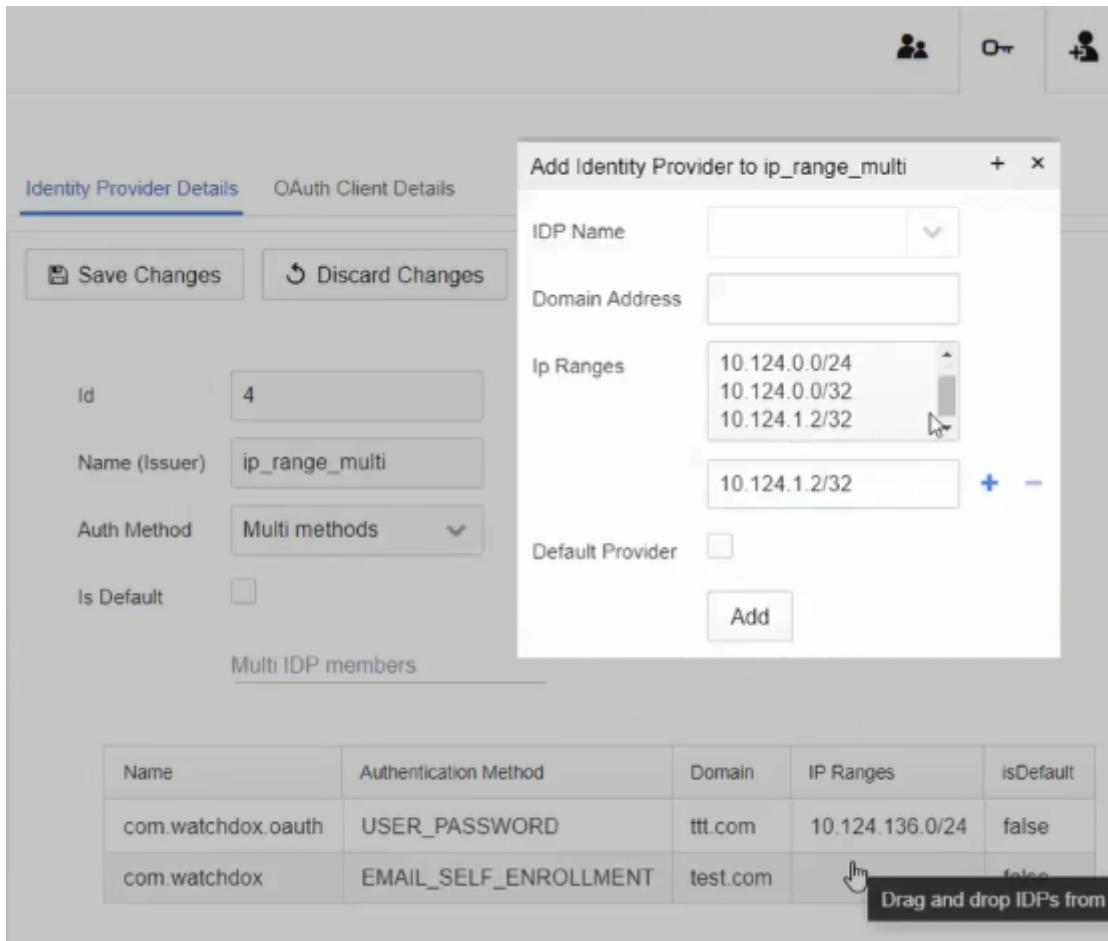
Identity Provider Details OAuth Client Details

Save Changes

Discard Changes

Id 4

Name (Issuer) ip_range_multi

Auth Method Multi methods

Is Default

Multi IDP members

Add Identity Provider to ip_range_multi + ×

IDP Name

Domain Address

Ip Ranges
10.124.0.0/24
10.124.0.0/32
10.124.1.2/32

10.124.1.2/32 + −

Default Provider

Add

| Name | Authentication Method | Domain | IP Ranges | isDefault |
|---|---|---|---|---|
| com.watchdox.oauth | USER_PASSWORD | ttt.com | 10.124.136.0/24 | false |
| com.watchdox | EMAIL_SELF_ENROLLMENT | test.com | | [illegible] |

Drag and drop IDPs from